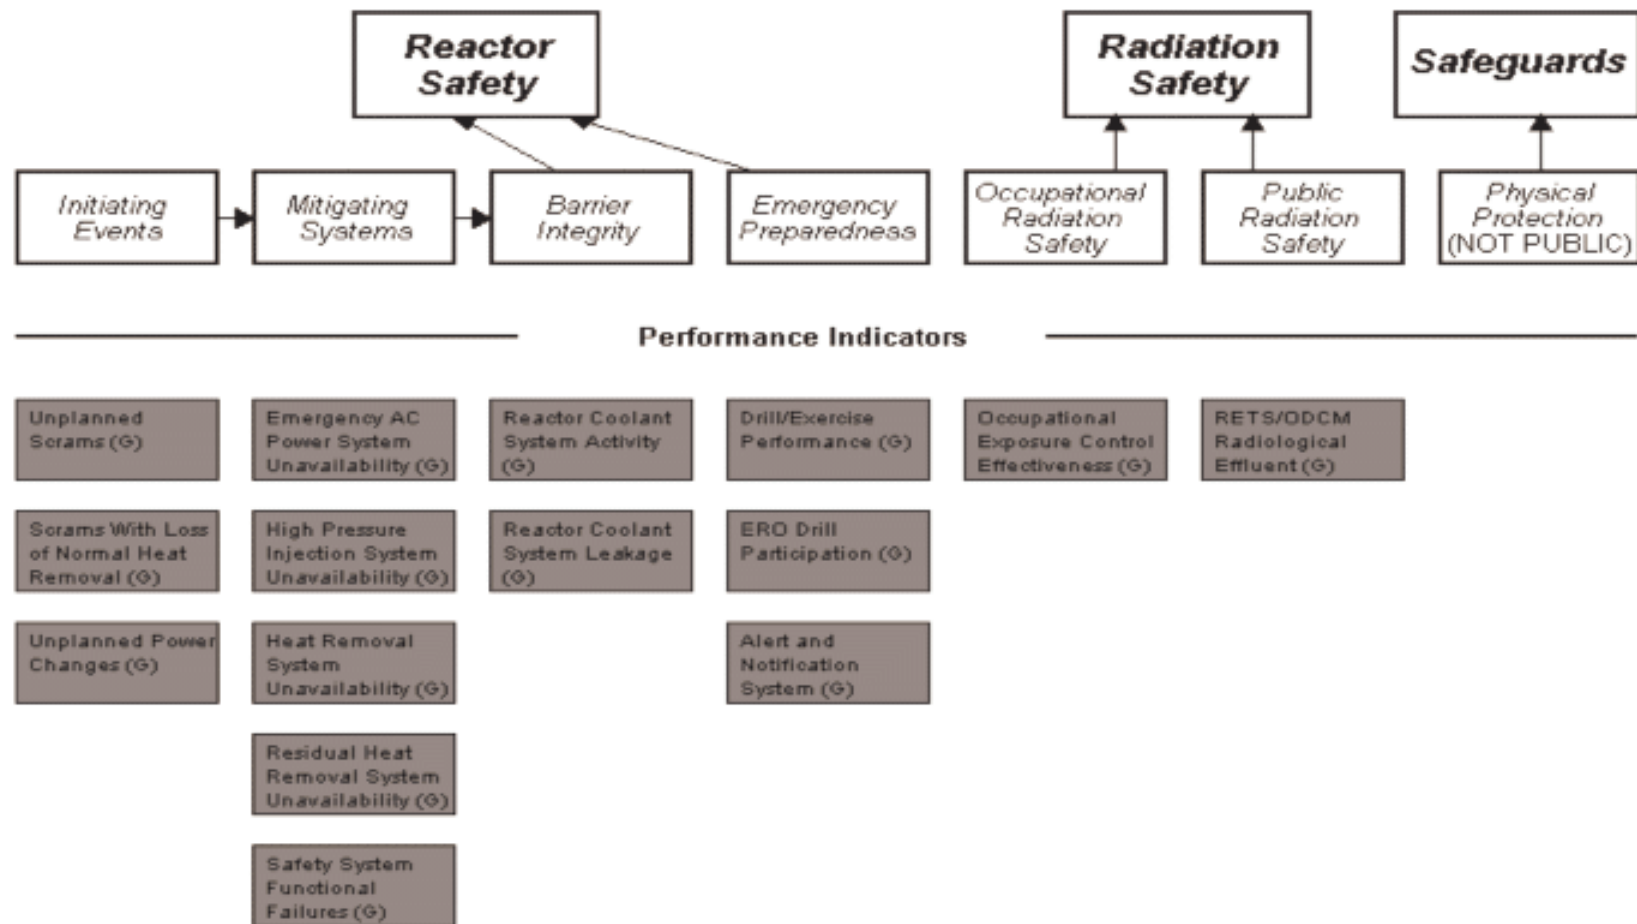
Reactor Safety

Radiation Safety

Safeguards

Initiating Events

Mitigating Systems

Barrier Integrity

Emergency Preparedness

Occupational Radiation Safety

Public Radiation Safety

Physical Protection (NOT PUBLIC)

Performance Indicators

Unplanned Scrams (G)

Scrams With Loss of Normal Heat Removal (G)

Unplanned Power Changes (G)

Emergency AC Power System Unavailability (G)

High Pressure Injection System Unavailability (G)

Heat Removal System Unavailability (G)

Residual Heat Removal System Unavailability (G)

Safety System Functional Failures (G)

Reactor Coolant System Activity (G)

Reactor Coolant System Leakage (G)

Drill/Exercise Performance (G)

ERO Drill Participation (G)

Alert and Notification System (G)

Occupational Exposure Control Effectiveness (G)

RETS/ODCM Radiological Effluent (G)